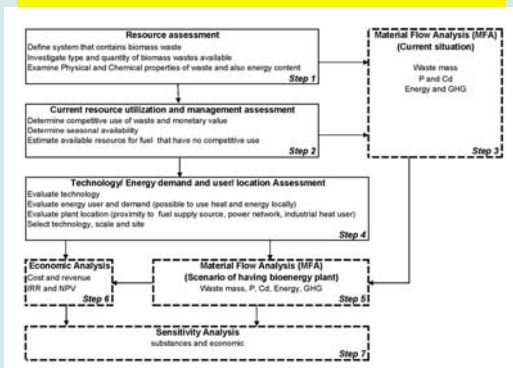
Resource assessment
Define system that contains biomass waste
Investigate type and quantity of biomass wastes available
Examine Physical and Chemical properties of waste and also energy content
Step 1

Current resource utilization and management assessment
Determine competitive use of waste and monetary value
Determine seasonal availability
Estimate available resource for fuel that have no competitive use
Step 2

Material Flow Analysis (MFA)
(Current situation)
Waste mass
P and Cd
Energy and GHG
Step 3

Technology/ Energy demand and user/ location Assessment
Evaluate technology
Evaluate energy user and demand (possible to use heat and energy locally)
Evaluate plant location (proximity to fuel supply source, power network, industrial heat user)
Select technology, scale and site
Step 4

Economic Analysis
Cost and revenue
IRR and NPV
Step 6

Material Flow Analysis (MFA)
(Scenario of having bioenergy plant)
Waste mass, P, Cd, Energy, GHG
Step 5

Sensitivity Analysis
substances and economic
Step 7